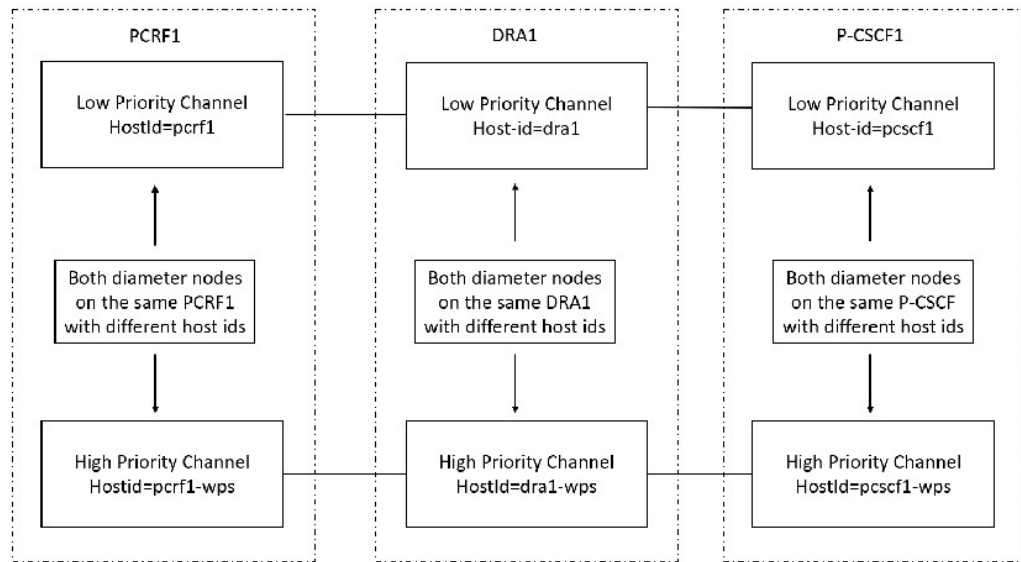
PCRF1

Low Priority Channel
HostId=pcrf1

Both diameter nodes on the same PCRF1 with different host ids

High Priority Channel
Hostid=pcrf1-wps

DRA1

Low Priority Channel
Host-id=dra1

Both diameter nodes on the same DRA1 with different host ids

High Priority Channel
HostId=dra1-wps

P-CSCF1

Low Priority Channel
Host-id=pcscf1

Both diameter nodes on the same P-CSCF with different host ids

High Priority Channel
HostId=pcscf1-wps